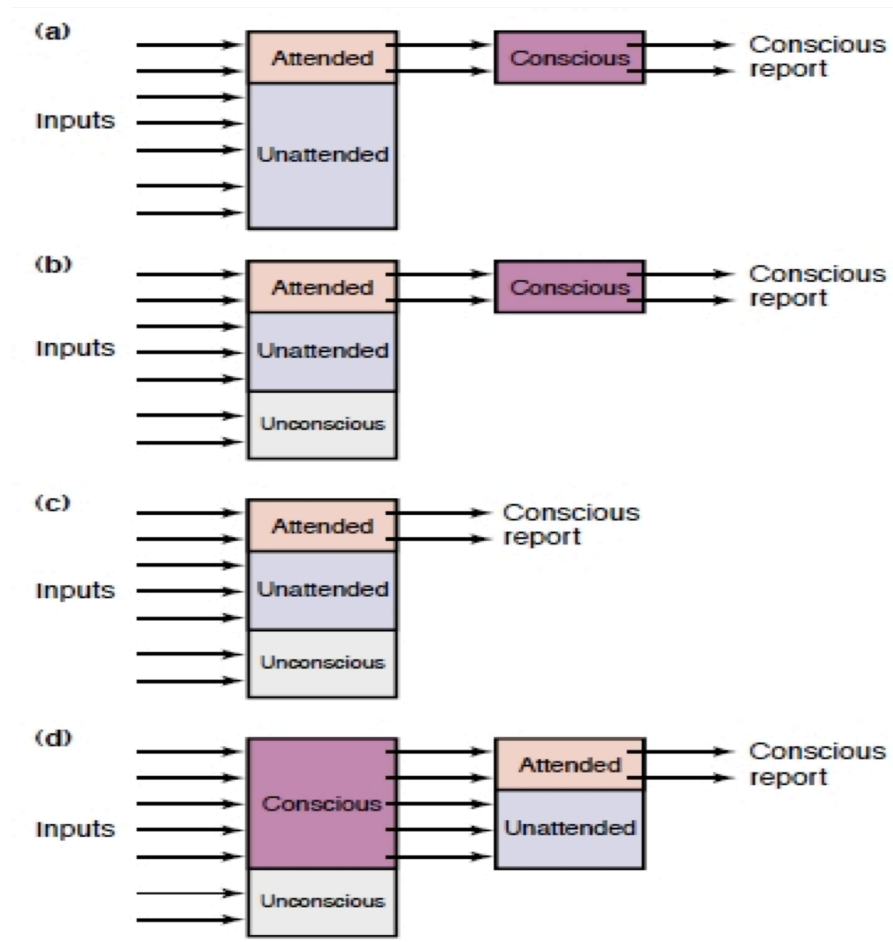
(a)

Inputs

Attended

Unattended

Conscious

Conscious report

(b)

Inputs

Attended

Unattended

Unconscious

Conscious

Conscious report

(c)

Inputs

Attended

Unattended

Unconscious

Conscious report

(d)

Inputs

Conscious

Unconscious

Attended

Unattended

Conscious report